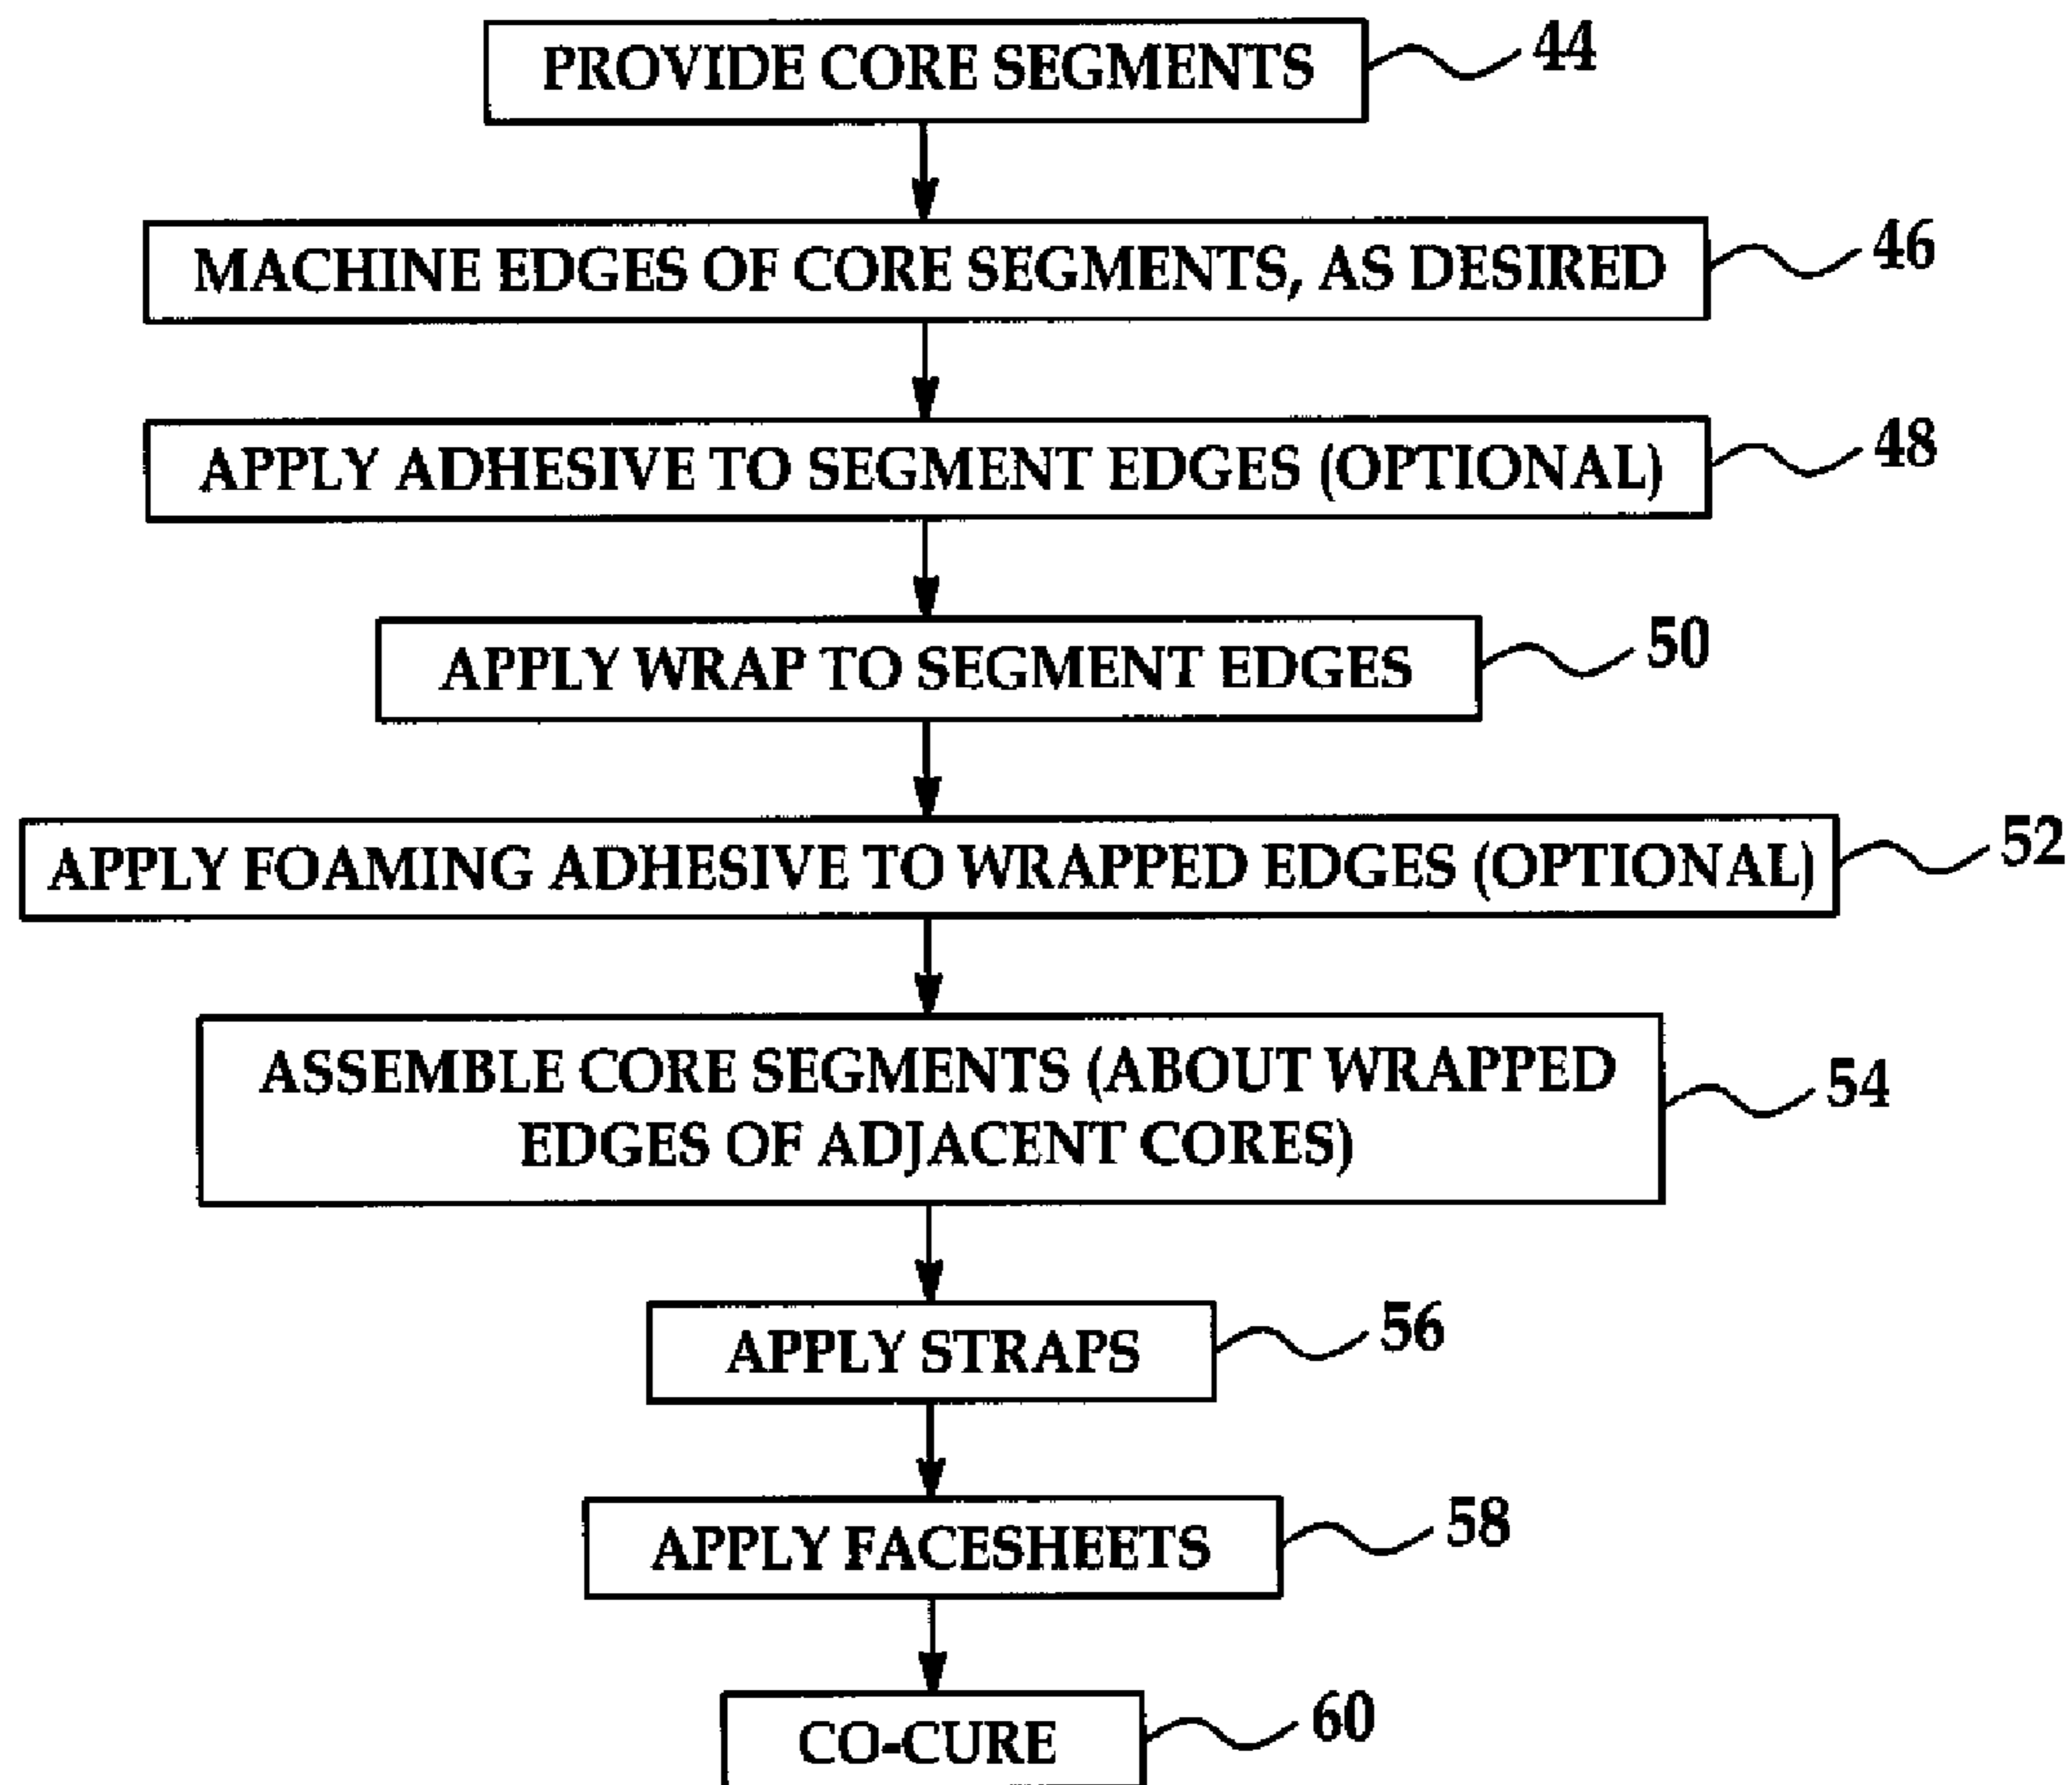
PROVIDE CORE SEGMENTS
44

MACHINE EDGES OF CORE SEGMENTS, AS DESIRED
46

APPLY ADHESIVE TO SEGMENT EDGES (OPTIONAL)
48

APPLY WRAP TO SEGMENT EDGES
50

APPLY FOAMING ADHESIVE TO WRAPPED EDGES (OPTIONAL)
52

ASSEMBLE CORE SEGMENTS (ABOUT WRAPPED EDGES OF ADJACENT CORES)
54

APPLY STRAPS
56

APPLY FACESHEETS
58

CO-CURE
60